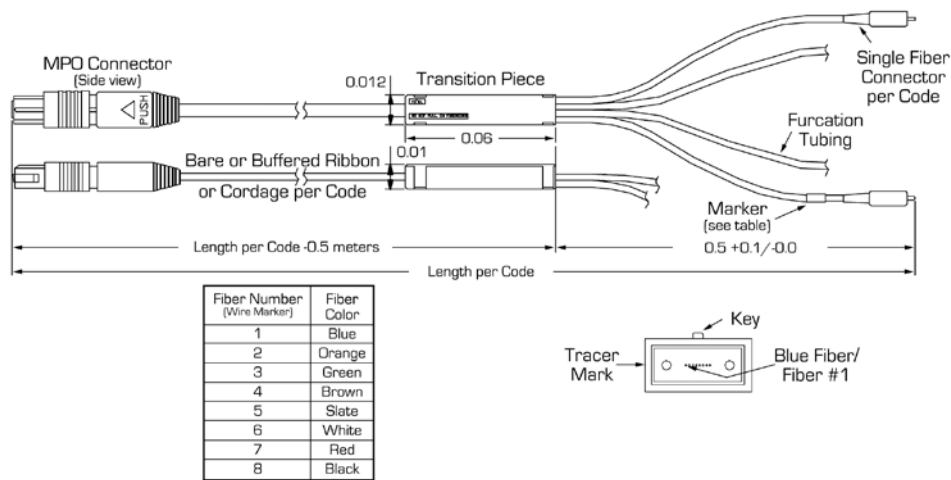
MPO Connector
(Side view)

PUSH

0.012

Transition Piece

0.06

0.01

Bare or Buffered Ribbon or Cordage per Code

Single Fiber Connector per Code

Furcation Tubing

Marker
(see table)

Length per Code -0.5 meters

0.5 +0.1/-0.0

Length per Code

| Fiber Number (Wire Marker) | Fiber Color |
|---|---|
| 1 | Blue |
| 2 | Orange |
| 3 | Green |
| 4 | Brown |
| 5 | Slate |
| 6 | White |
| 7 | Red |
| 8 | Black |

Key

Tracer Mark

Blue Fiber/ Fiber #1